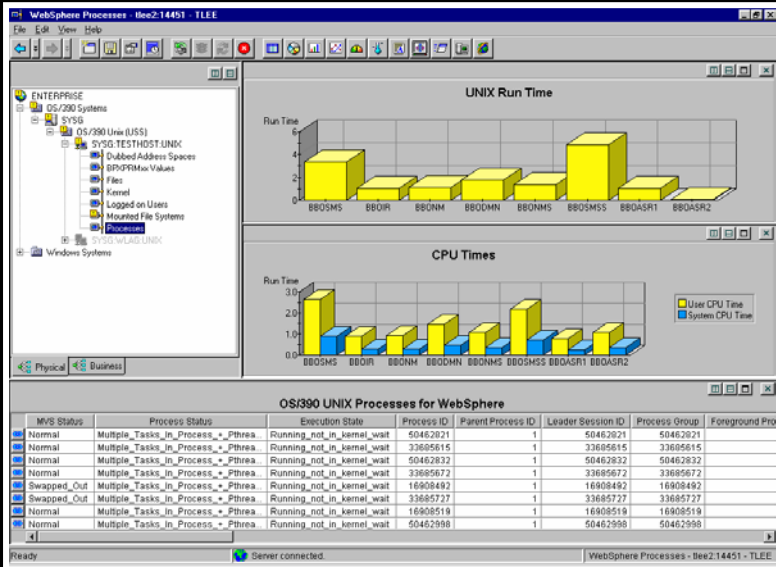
WebSphere Processes - tlee2:14451 - TLEE

File Edit View Help

ENTERPRISE
OS/390 Systems
SYSG
OS/390 Unix (USS)
SYSG:TESTHOST:UNIX
Dubbed Address Spaces
BPXPRMxx Values
Files
Kernel
Logged on Users
Mounted File Systems
Processes
SYSG:WLAG:UNIX
Windows Systems

Physical
Business

UNIX Run Time

Run Time
6
4
2
0
BBOSMS
BBOIR
BBONM
BBODMN
BBONMS
BBOSMSS
BBOASR1
BBOASR2

CPU Times

Run Time
3.0
2.0
1.0
0.0
BBOSMS
BBOIR
BBONM
BBODMN
BBONMS
BBOSMSS
BBOASR1
BBOASR2

User CPU Time
System CPU Time

OS/390 UNIX Processes for WebSphere

| MVS Status | Process Status | Execution State | Process ID | Parent Process ID | Leader Session ID | Process Group | Foreground Pro |
|---|---|---|---|---|---|---|---|
| Normal | Multiple_Tasks_In_Process_+_Pthrea.. | Running_not_in_kernel_wait | 50462821 | 1 | 50462821 | 50462821 | |
| Normal | Multiple_Tasks_In_Process_+_Pthrea.. | Running_not_in_kernel_wait | 33685615 | 1 | 33685615 | 33685615 | |
| Normal | Multiple_Tasks_In_Process_+_Pthrea.. | Running_not_in_kernel_wait | 50462832 | 1 | 50462832 | 50462832 | |
| Normal | Multiple_Tasks_In_Process_+_Pthrea.. | Running_not_in_kernel_wait | 33685672 | 1 | 33685672 | 33685672 | |
| Swapped_Out | Multiple_Tasks_In_Process_+_Pthrea.. | Running_not_in_kernel_wait | 16908492 | 1 | 16908492 | 16908492 | |
| Swapped_Out | Multiple_Tasks_In_Process_+_Pthrea.. | Running_not_in_kernel_wait | 33685727 | 1 | 33685727 | 33685727 | |
| Normal | Multiple_Tasks_In_Process_+_Pthrea.. | Running_not_in_kernel_wait | 16908519 | 1 | 16908519 | 16908519 | |
| Normal | Multiple_Tasks_In_Process_+_Pthrea.. | Running_not_in_kernel_wait | 50462998 | 1 | 50462998 | 50462998 | |

Ready
Server connected.
WebSphere Processes - tlee2:14451 - TLEE